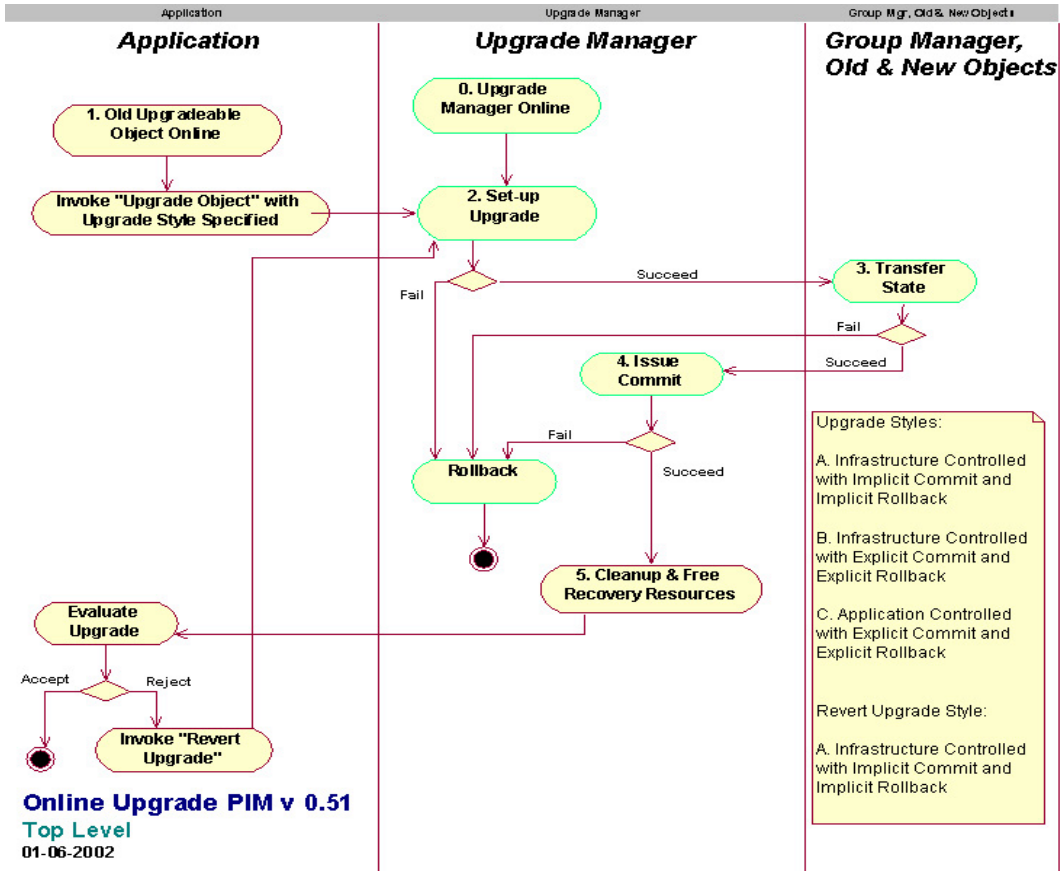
Application | Upgrade Manager | Group Mgr, Old & New Objects

Application

Upgrade Manager

Group Manager, Old & New Objects

0. Upgrade Manager Online

1. Old Upgradeable Object Online

Invoke "Upgrade Object" with Upgrade Style Specified

2. Set-up Upgrade

Fail

Succeed

3. Transfer State

Fail

Succeed

4. Issue Commit

Fail

Succeed

Rollback

5. Cleanup & Free Recovery Resources

Evaluate Upgrade

Accept

Reject

Invoke "Revert Upgrade"

Upgrade Styles:

A. Infrastructure Controlled with Implicit Commit and Implicit Rollback

B. Infrastructure Controlled with Explicit Commit and Explicit Rollback

C. Application Controlled with Explicit Commit and Explicit Rollback

Revert Upgrade Style:

A. Infrastructure Controlled with Implicit Commit and Implicit Rollback

Online Upgrade PIM v 0.51

Top Level

01-06-2002